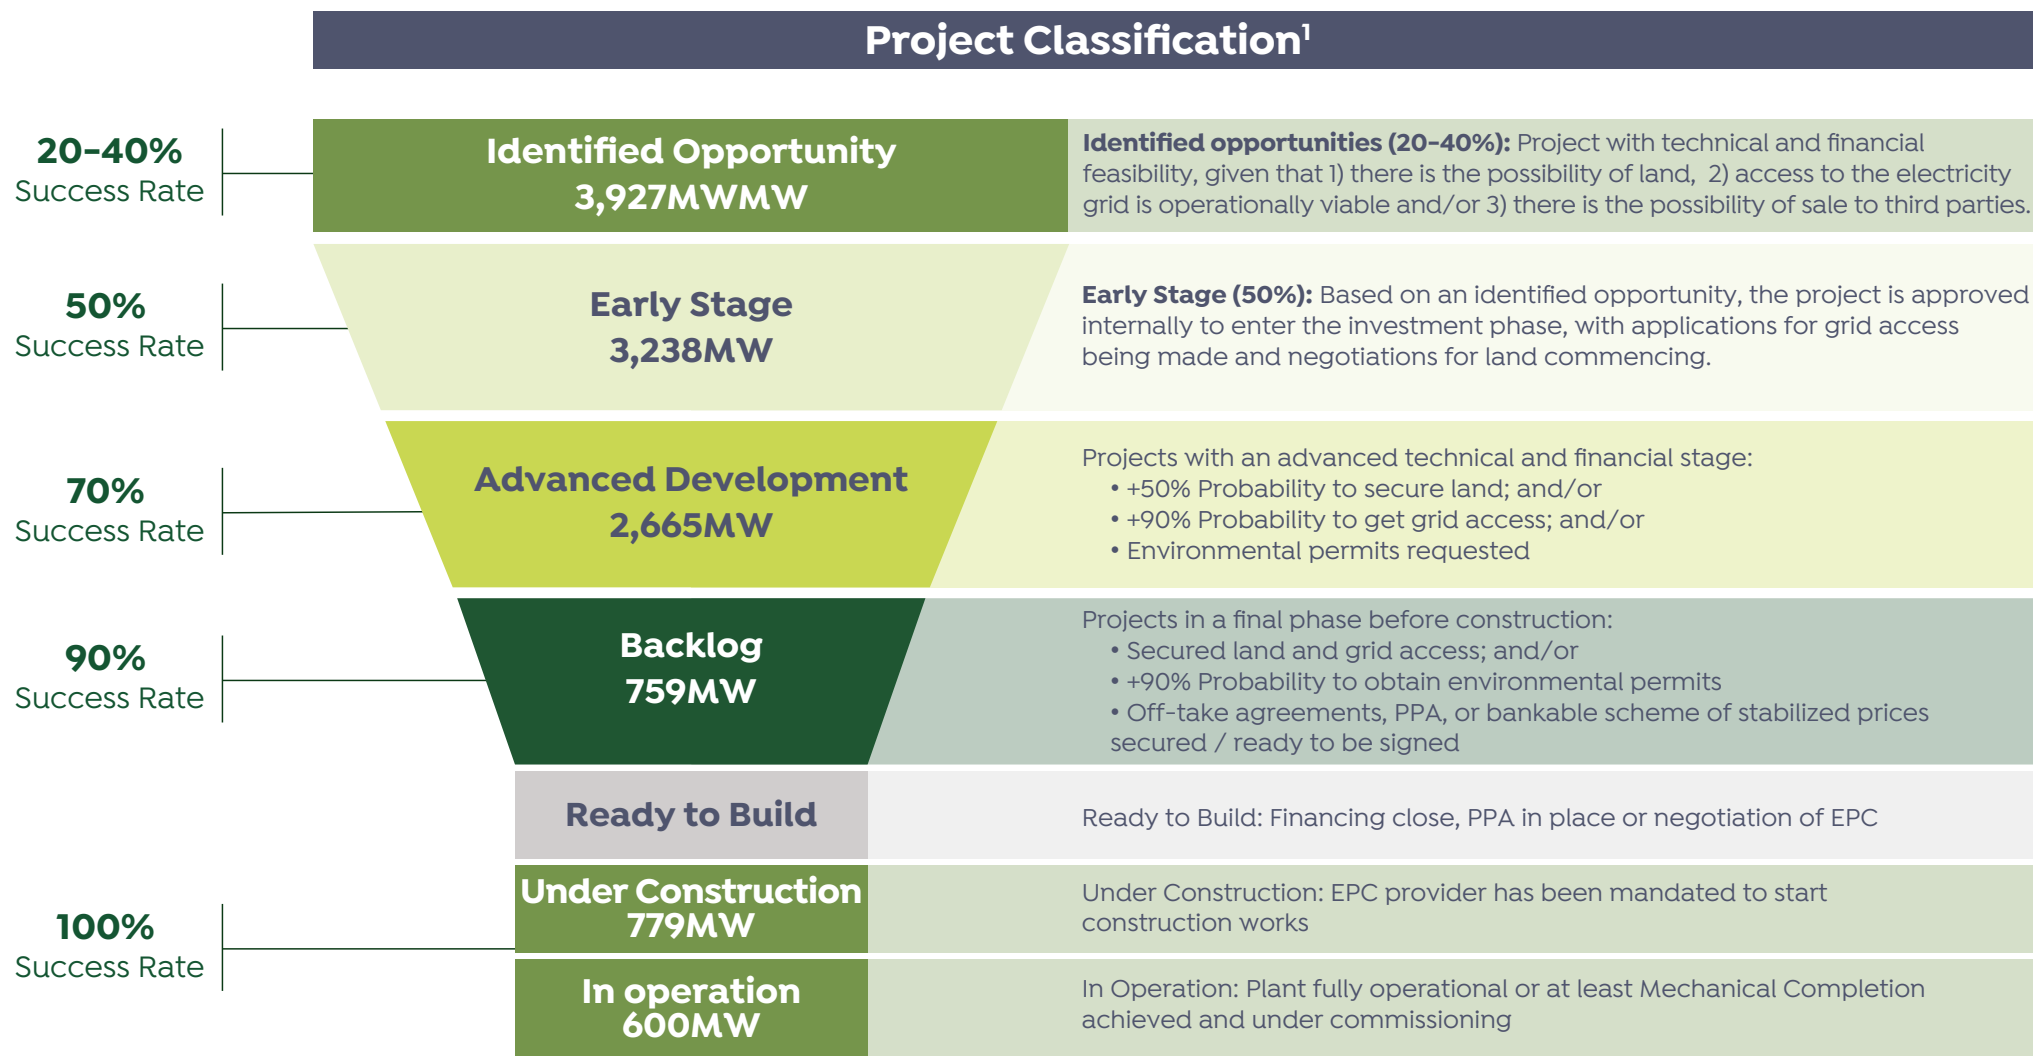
Project Classification$^1$

20-40%
Success Rate

Identified Opportunity
3,927MWMW

**Identified opportunities (20-40%):** Project with technical and financial feasibility, given that 1) there is the possibility of land, 2) access to the electricity grid is operationally viable and/or 3) there is the possibility of sale to third parties.

50%
Success Rate

Early Stage
3,238MW

**Early Stage (50%):** Based on an identified opportunity, the project is approved internally to enter the investment phase, with applications for grid access being made and negotiations for land commencing.

70%
Success Rate

Advanced Development
2,665MW

Projects with an advanced technical and financial stage:
• +50% Probability to secure land; and/or
• +90% Probability to get grid access; and/or
• Environmental permits requested

90%
Success Rate

Backlog
759MW

Projects in a final phase before construction:
• Secured land and grid access; and/or
• +90% Probability to obtain environmental permits
• Off-take agreements, PPA, or bankable scheme of stabilized prices secured / ready to be signed

Ready to Build

Ready to Build: Financing close, PPA in place or negotiation of EPC

100%
Success Rate

Under Construction
779MW

Under Construction: EPC provider has been mandated to start construction works

In operation
600MW

In Operation: Plant fully operational or at least Mechanical Completion achieved and under commissioning